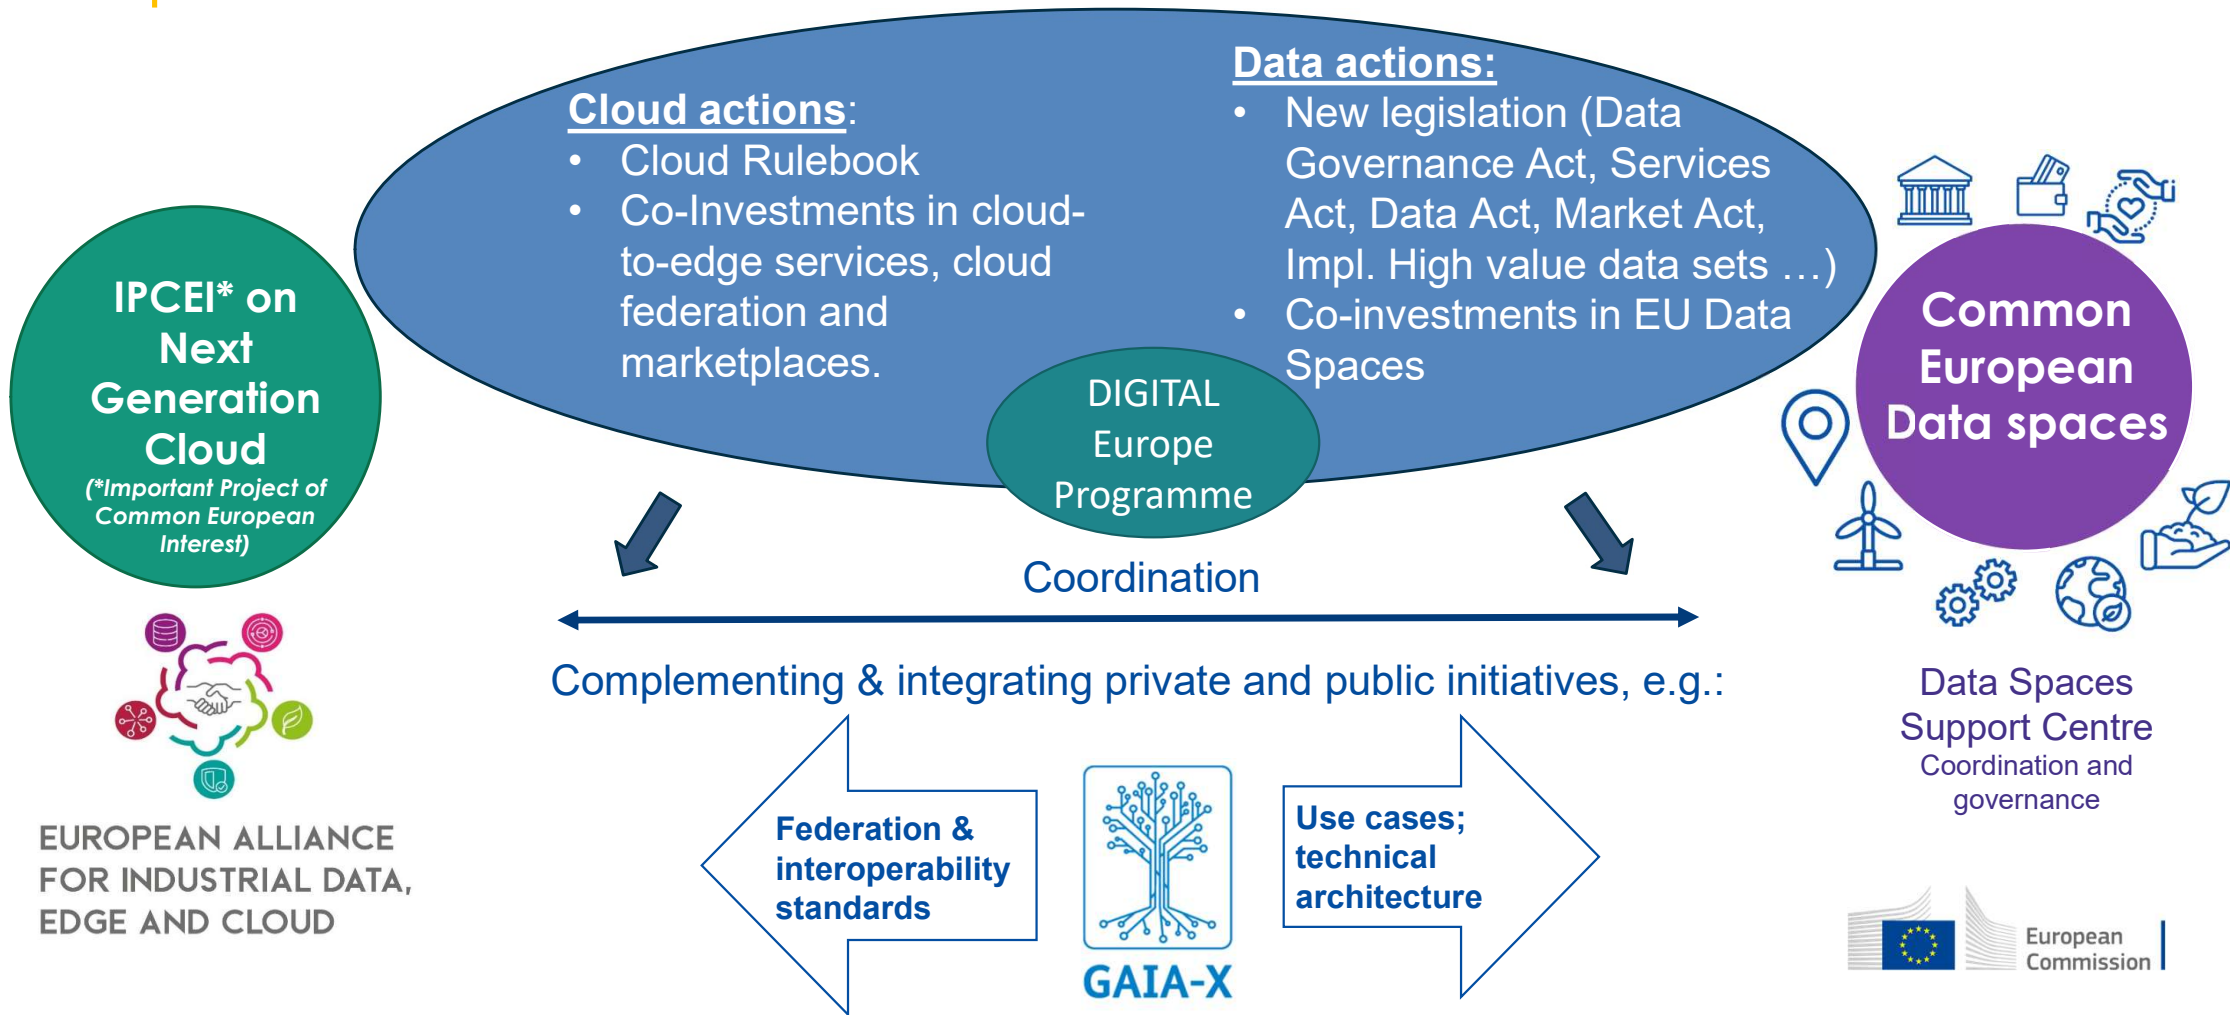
IPCEI* on Next Generation Cloud
(*Important Project of Common European Interest)

Cloud actions:
- Cloud Rulebook
- Co-Investments in cloud-to-edge services, cloud federation and marketplaces.

Data actions:
- New legislation (Data Governance Act, Services Act, Data Act, Market Act, Impl. High value data sets …)
- Co-investments in EU Data Spaces

DIGITAL Europe Programme

Common European Data spaces

Coordination

Complementing & integrating private and public initiatives, e.g.:

EUROPEAN ALLIANCE FOR INDUSTRIAL DATA, EDGE AND CLOUD

Federation & interoperability standards

GAIA-X

Use cases; technical architecture

Data Spaces Support Centre
Coordination and governance

European Commission